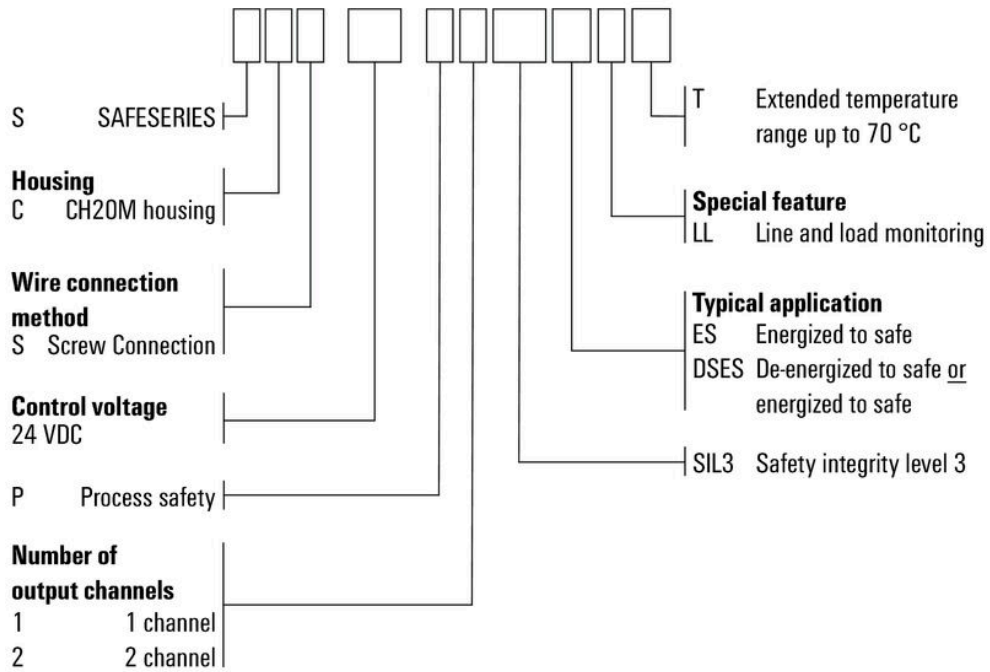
S SAFESERIES

**Housing**
C CH20M housing

**Wire connection method**
S Screw Connection

**Control voltage**
24 VDC

P Process safety

**Number of output channels**
1 1 channel
2 2 channel

T Extended temperature range up to 70 °C

**Special feature**
LL Line and load monitoring

**Typical application**
ES Energized to safe
DSES De-energized to safe or energized to safe

SIL3 Safety integrity level 3